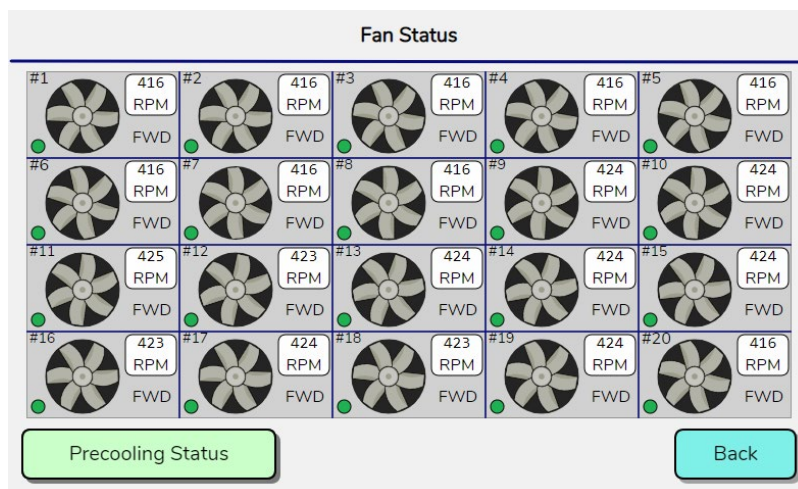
Fan Status

| | | | | |
|---|---|---|---|---|
| #1 416 RPM FWD | #2 416 RPM FWD | #3 416 RPM FWD | #4 416 RPM FWD | #5 416 RPM FWD |
| #6 416 RPM FWD | #7 416 RPM FWD | #8 416 RPM FWD | #9 424 RPM FWD | #10 424 RPM FWD |
| #11 425 RPM FWD | #12 423 RPM FWD | #13 424 RPM FWD | #14 424 RPM FWD | #15 424 RPM FWD |
| #16 423 RPM FWD | #17 424 RPM FWD | #18 423 RPM FWD | #19 424 RPM FWD | #20 416 RPM FWD |

Precooling Status

Back